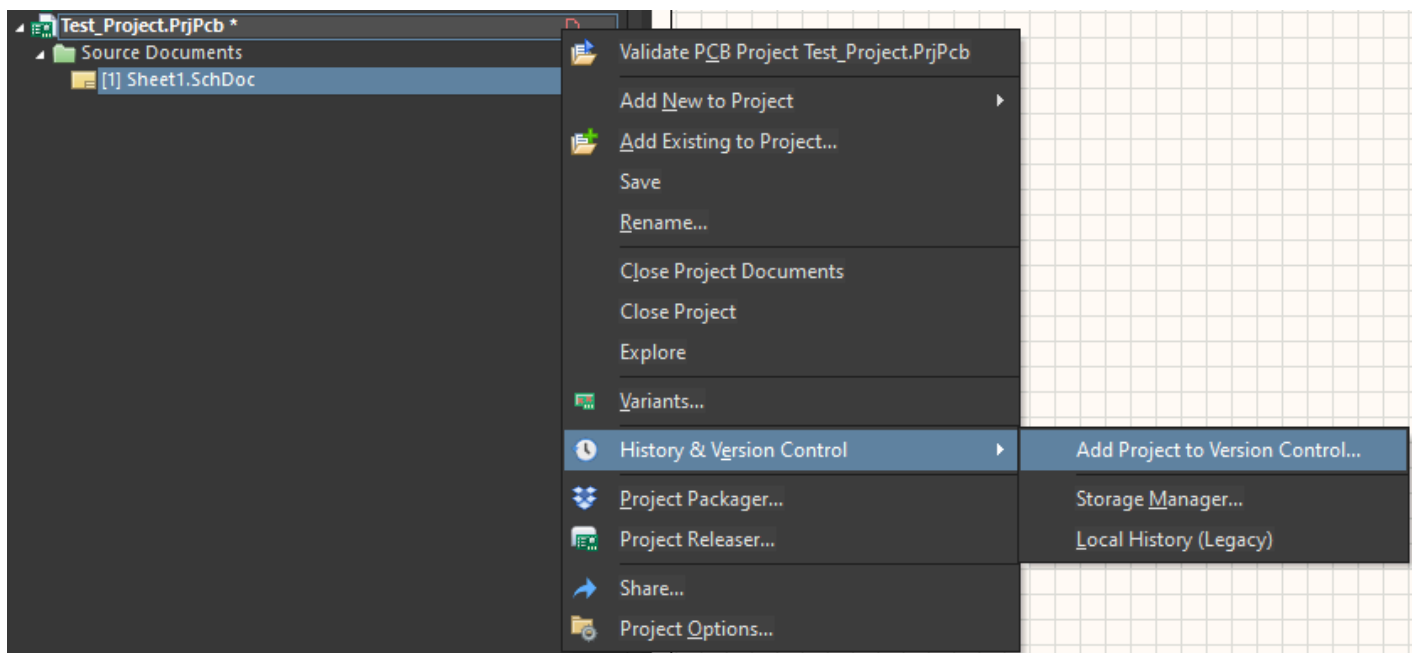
Test_Project.PrjPcb *
Source Documents
[1] Sheet1.SchDoc

Validate PCB Project Test_Project.PrjPcb
Add New to Project
Add Existing to Project...
Save
Rename...
Close Project Documents
Close Project
Explore
Variants...
History & Version Control
Project Packager...
Project Releaser...
Share...
Project Options...

Add Project to Version Control...
Storage Manager...
Local History (Legacy)